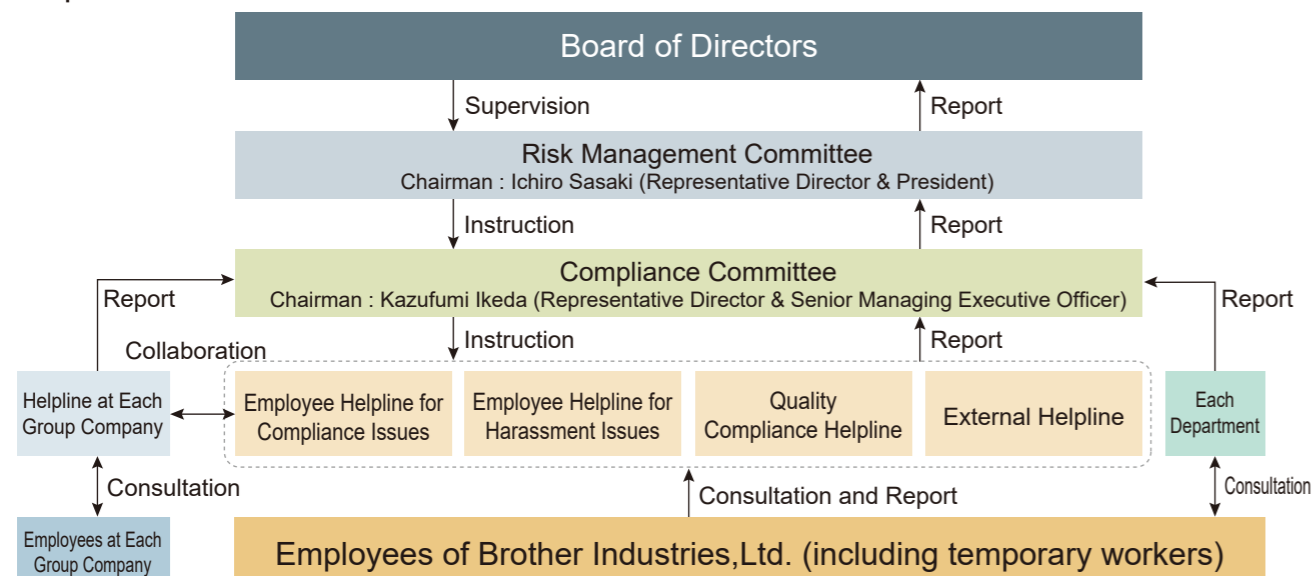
Board of Directors

Supervision

Report

Risk Management Committee
Chairman : Ichiro Sasaki (Representative Director & President)

Instruction

Report

Compliance Committee
Chairman : Kazufumi Ikeda (Representative Director & Senior Managing Executive Officer)

Report

Report

Instruction

Report

Collaboration

Helpline at Each Group Company

Employee Helpline for Compliance Issues

Employee Helpline for Harassment Issues

Quality Compliance Helpline

External Helpline

Each Department

Consultation

Consultation and Report

Consultation

Employees at Each Group Company

Employees of Brother Industries,Ltd. (including temporary workers)